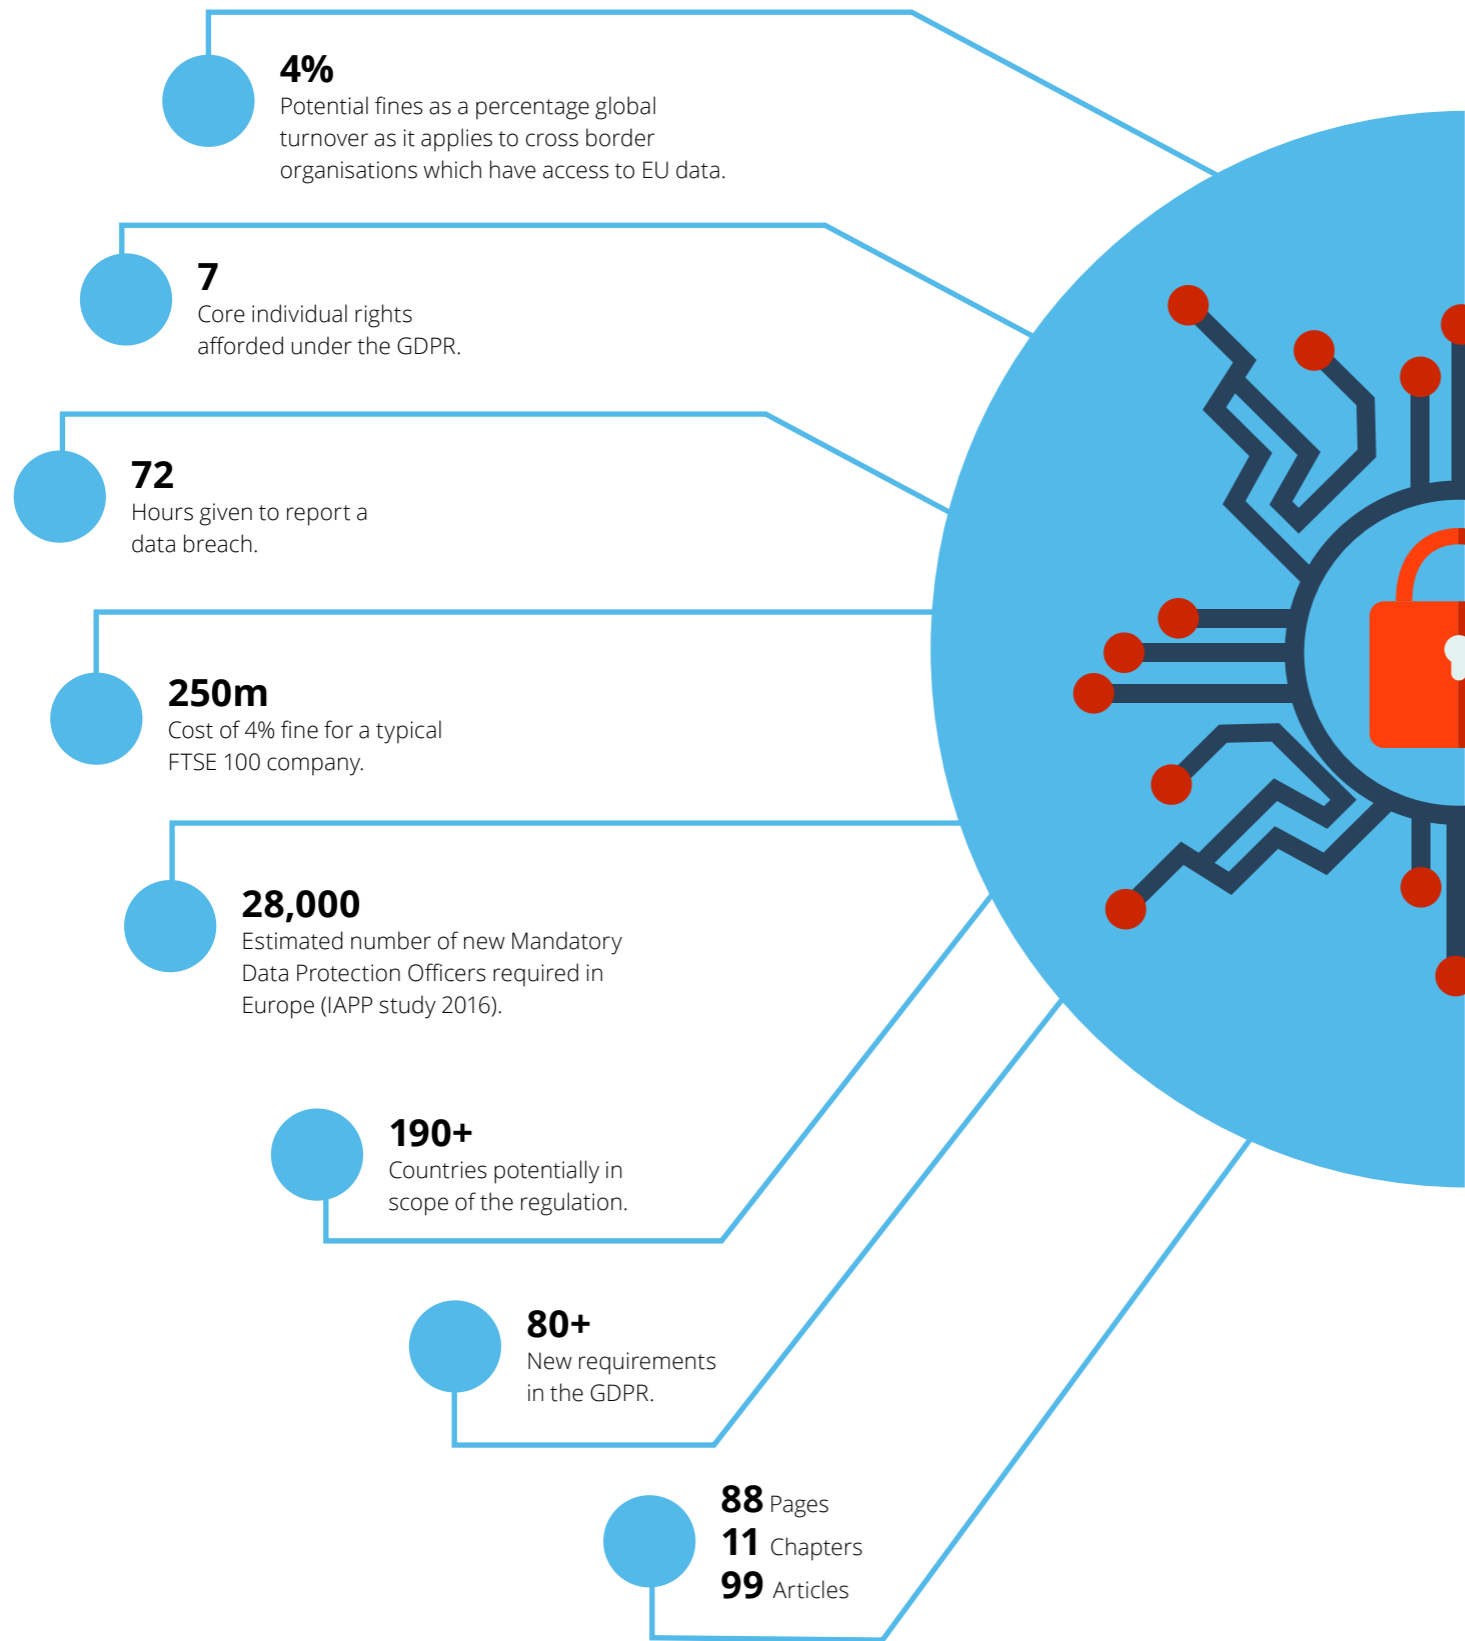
4%
Potential fines as a percentage global turnover as it applies to cross border organisations which have access to EU data.

7
Core individual rights afforded under the GDPR.

72
Hours given to report a data breach.

250m
Cost of 4% fine for a typical FTSE 100 company.

28,000
Estimated number of new Mandatory Data Protection Officers required in Europe (IAPP study 2016).

190+
Countries potentially in scope of the regulation.

80+
New requirements in the GDPR.

88 Pages
11 Chapters
99 Articles